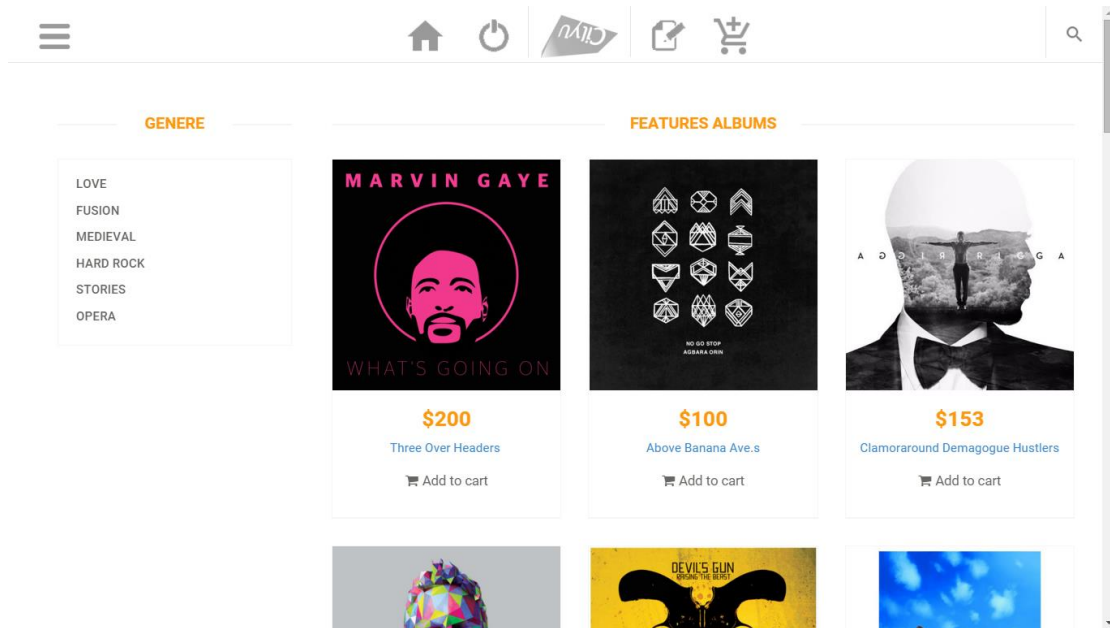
GENERE

LOVE
FUSION
MEDIEVAL
HARD ROCK
STORIES
OPERA

FEATURES ALBUMS

MARVIN GAYE
WHAT'S GOING ON

$200
Three Over Headers
Add to cart

NO GO STOP
AGBARA ORIN

$100
Above Banana Ave.s
Add to cart

A D I R R I G G A

$153
Clamoraround Demagogue Hustlers
Add to cart

DEVIL'S GUN
RAISING THE BEAST